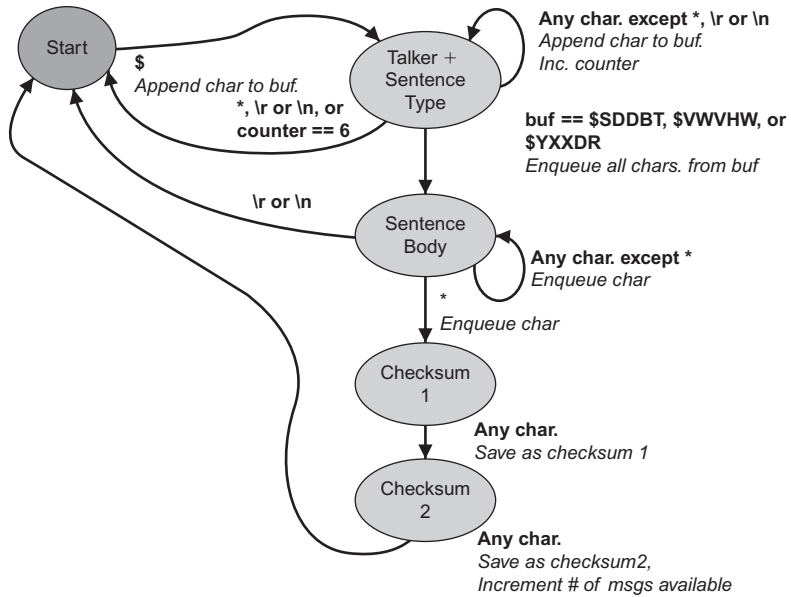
Start

$
Append char to buf.

Talker + Sentence Type

Any char. except *, \r or \n
Append char to buf.
Inc. counter

*, \r or \n, or counter == 6

buf == $SDDBT, $VWVHW, or $YXXDR
Enqueue all chars. from buf

\r or \n

Sentence Body

Any char. except *
Enqueue char

*
Enqueue char

Checksum 1

Any char.
Save as checksum 1

Checksum 2

Any char.
Save as checksum2,
Increment # of msgs available